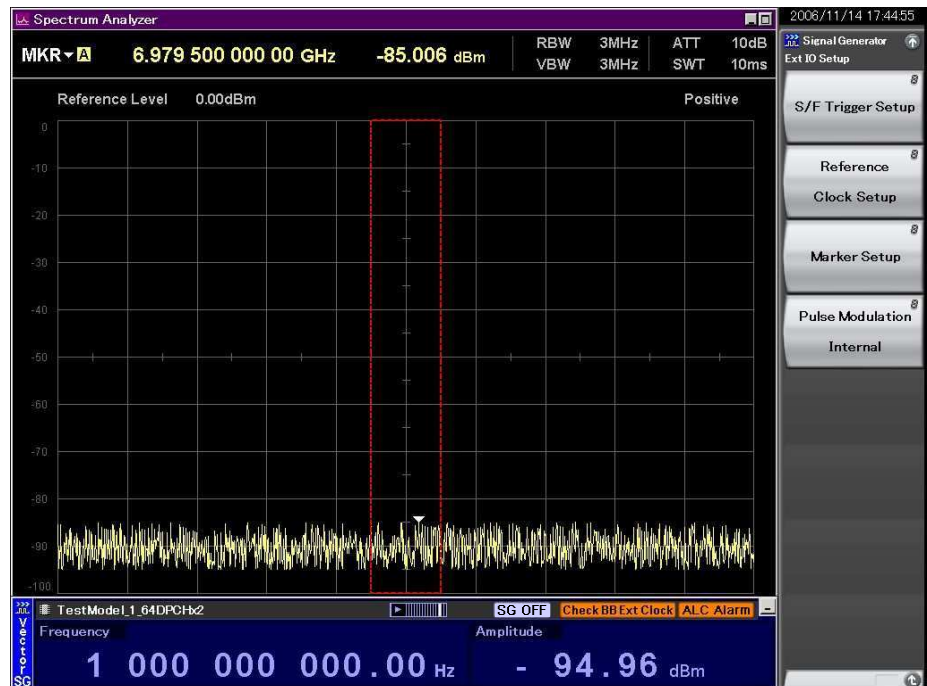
Spectrum Analyzer

2006/11/14 17:44:55

MKR A 6.979 500 000 00 GHz -85.006 dBm

RBW 3MHz ATT 10dB
VBW 3MHz SWT 10ms

Signal Generator
Ext IO Setup

Reference Level 0.00dBm

Positive

0
-10
-20
-30
-40
-50
-60
-70
-80
-90
-100

S/F Trigger Setup

Reference Clock Setup

Marker Setup

Pulse Modulation Internal

Vector SG

TestModel_1_64DPCHx2

SG OFF Check BB Ext Clock ALC Alarm

Frequency

1 000 000 000.00 Hz

Amplitude

- 94.96 dBm